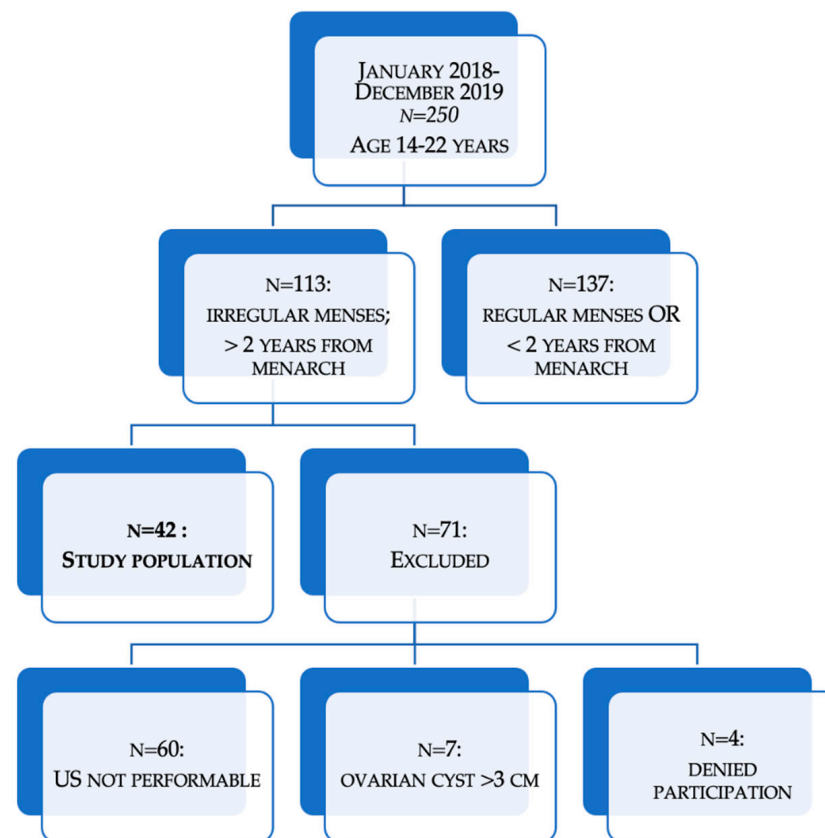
January 2018-December 2019
N=250
Age 14-22 years

N=113: irregular menses; > 2 years from menarch

N=137: regular menses OR < 2 years from menarch

N=42 : Study population

N=71: Excluded

N=60: US not performable

N=7: ovarian cyst >3 cm

N=4: denied participation